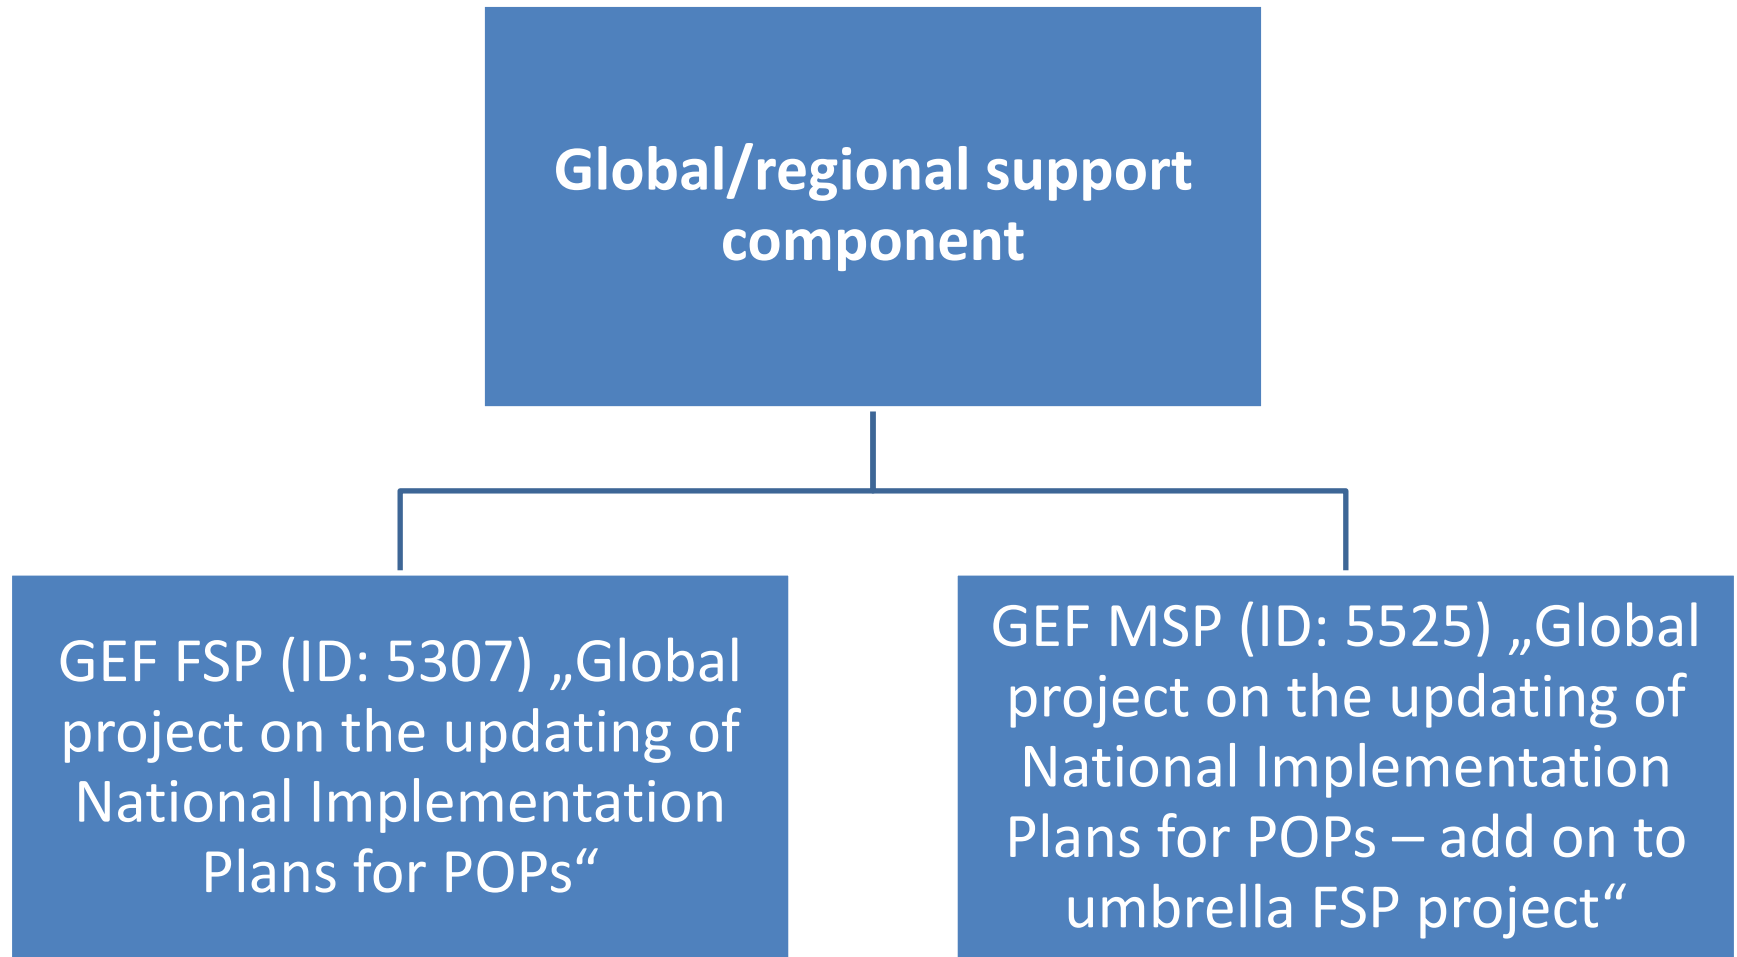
Global/regional support component

GEF FSP (ID: 5307) „Global project on the updating of National Implementation Plans for POPs“

GEF MSP (ID: 5525) „Global project on the updating of National Implementation Plans for POPs – add on to umbrella FSP project“